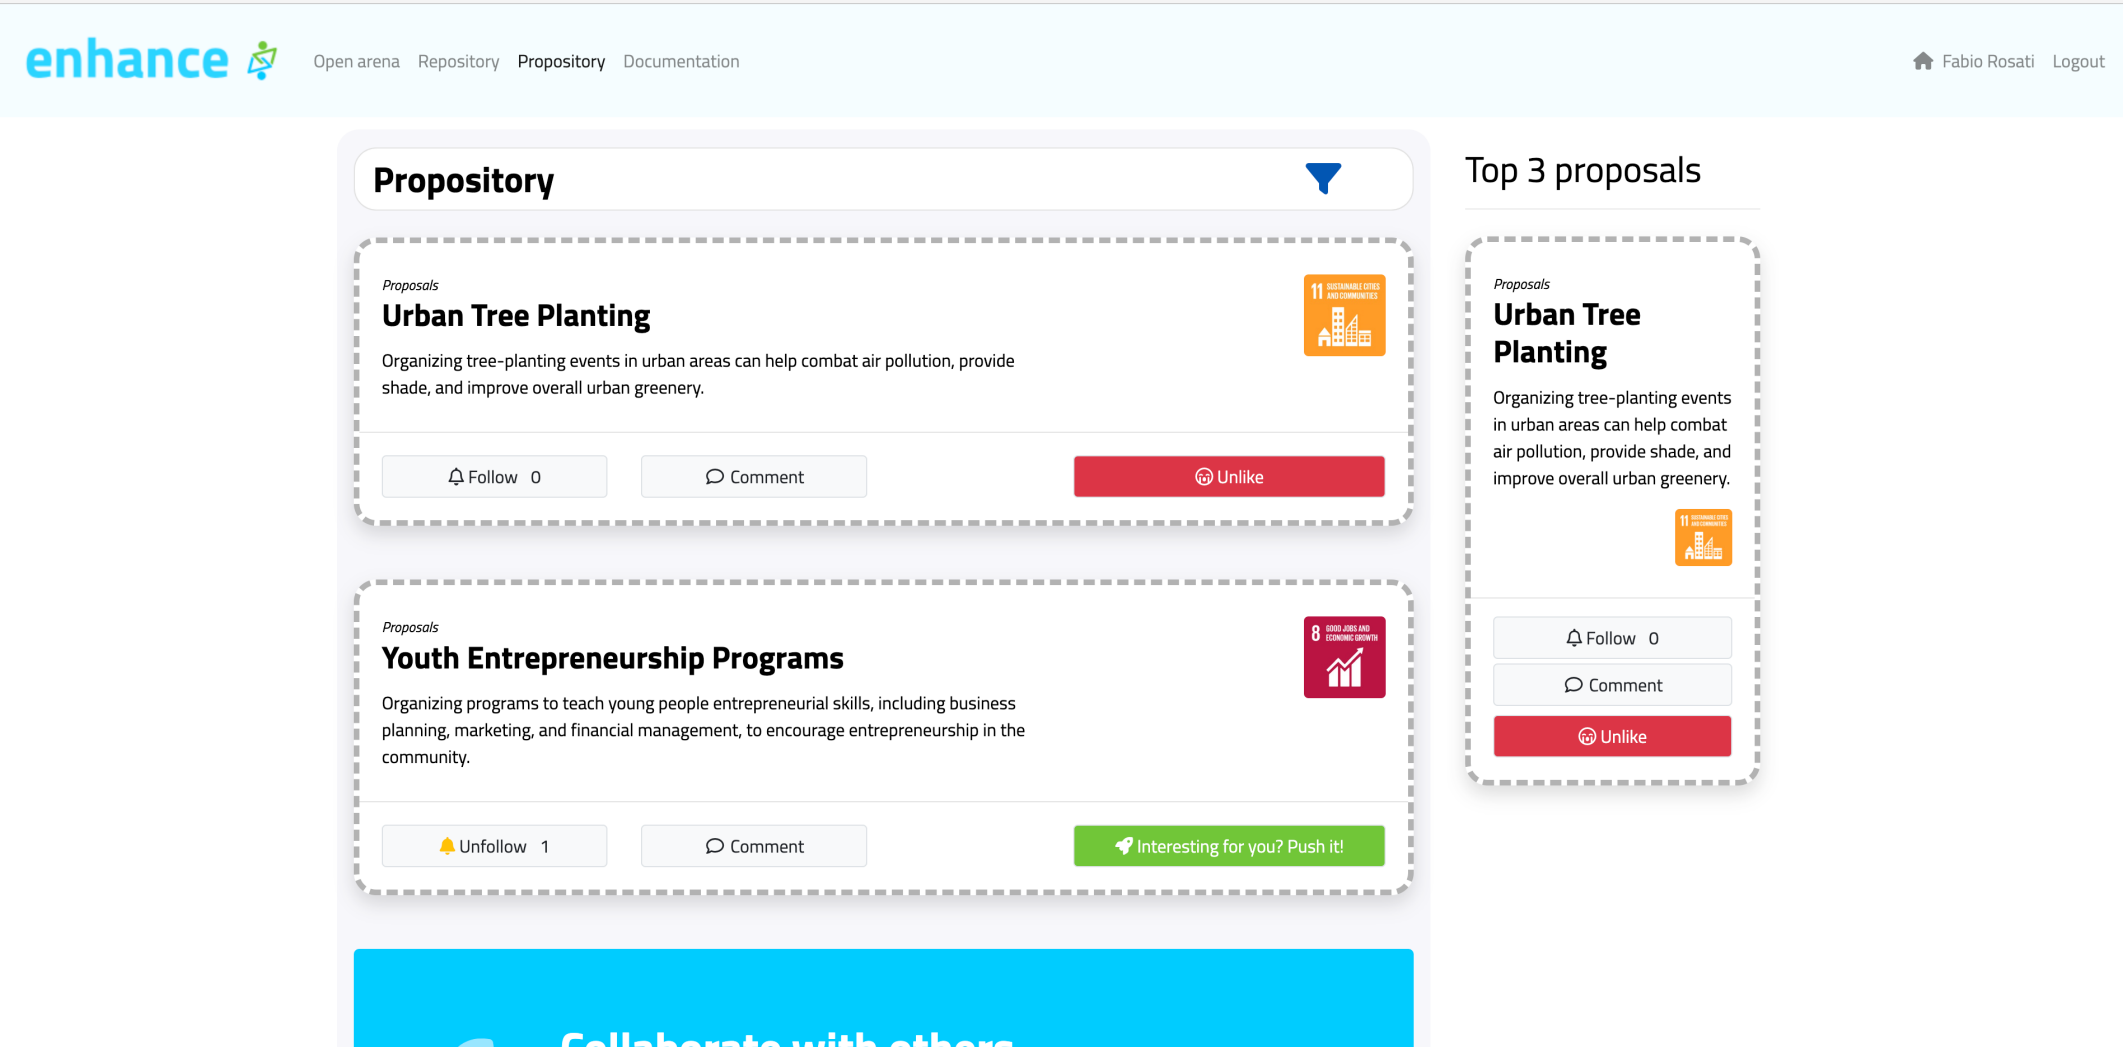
enhance

Open arena Repository Propository Documentation

Fabio Rosati Logout

Propository

Proposals

Urban Tree Planting

11 SUSTAINABLE CITIES AND COMMUNITIES

Organizing tree-planting events in urban areas can help combat air pollution, provide shade, and improve overall urban greenery.

Follow 0

Comment

Unlike

Proposals

Youth Entrepreneurship Programs

8 GOOD JOBS AND ECONOMIC GROWTH

Organizing programs to teach young people entrepreneurial skills, including business planning, marketing, and financial management, to encourage entrepreneurship in the community.

Unfollow 1

Comment

Interesting for you? Push it!

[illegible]

Top 3 proposals

Proposals

Urban Tree Planting

Organizing tree-planting events in urban areas can help combat air pollution, provide shade, and improve overall urban greenery.

11 SUSTAINABLE CITIES AND COMMUNITIES

Follow 0

Comment

Unlike